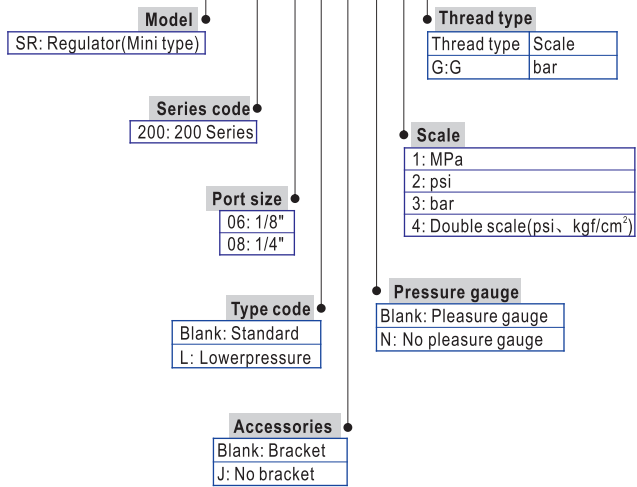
Model
SR: Regulator(Mini type)

Series code
200: 200 Series

Port size
06: 1/8"
08: 1/4"

Type code
Blank: Standard
L: Lowerpressure

Accessories
Blank: Bracket
J: No bracket

Thread type

| Thread type | Scale |
|---|---|
| G:G | bar |

Scale
1: MPa
2: psi
3: bar
4: Double scale(psi、kgf/cm$^2$)

Pressure gauge
Blank: Pleasure gauge
N: No pleasure gauge